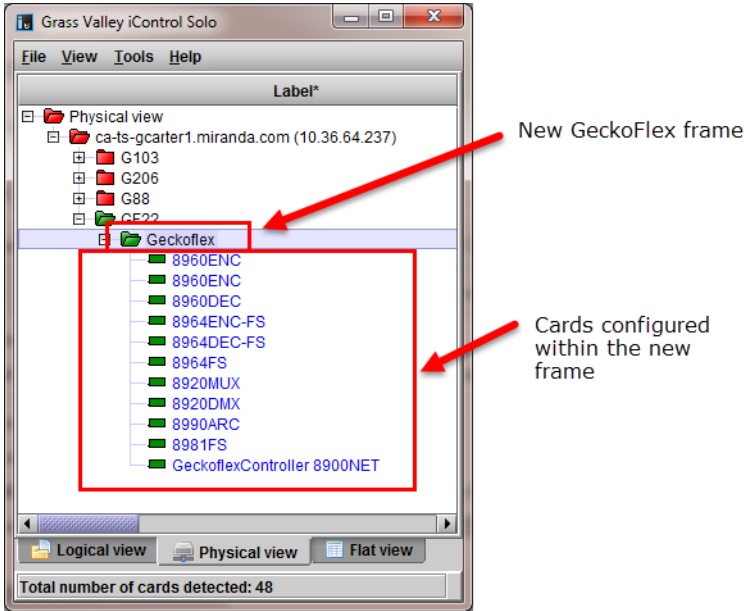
Grass Valley iControl Solo

File View Tools Help

Label*

Physical view
ca-ts-gcarter1.miranda.com (10.36.64.237)
G103
G206
G88
GF22
Geckoflex
8960ENC
8960ENC
8960DEC
8964ENC-FS
8964DEC-FS
8964FS
8920MUX
8920DMX
8990ARC
8981FS
GeckoflexController 8900NET

New GeckoFlex frame

Cards configured within the new frame

Logical view
Physical view
Flat view

Total number of cards detected: 48